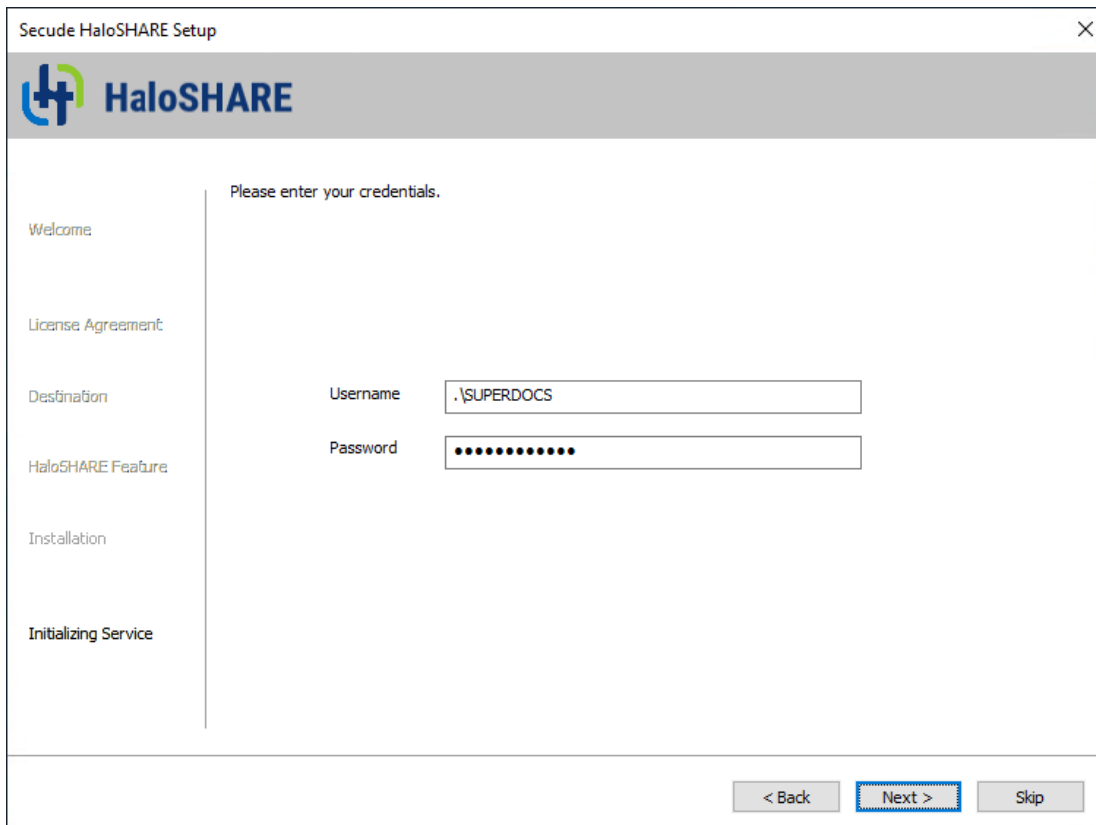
Secude HaloSHARE Setup

×

HaloSHARE

Welcome

License Agreement

Destination

HaloSHARE Feature

Installation

Initializing Service

Please enter your credentials.

Username .\SUPERDOCS

Password •••••••••••••

< Back

Next >

Skip